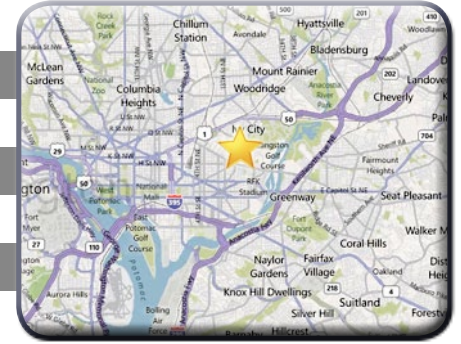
Rock Creek Park
Chillum
Station
Hyattsville
Avondale
Bladensburg
Woodlawn
McLean Gardens
National Zoo
Columbia Heights
Mount Rainier
Woodridge
Anacostia River Park
Cheverly
Landover
Ivy City
Langston Golf Course
Fairmount Heights
West Potomac Park
National Mall
RFK Stadium
Greenway
E Capitol St NE
Seat Pleasant
East Potomac Golf Course
Fort Dupont Park
Coral Hills
Walker M
Naylor Gardens
Fairfax Village
Knox Hill Dwellings
Suitland
Silver Hill
Hillcrest
Aurora Hills
Bolling Air Force Base
Potomac
Anacostia Fwy
Fort Myer
gton
Oakland
District Heights
Dist Heig
29
50
1
395
110
27
295
201
202
704
214
218
4
5
Ham
Suitl